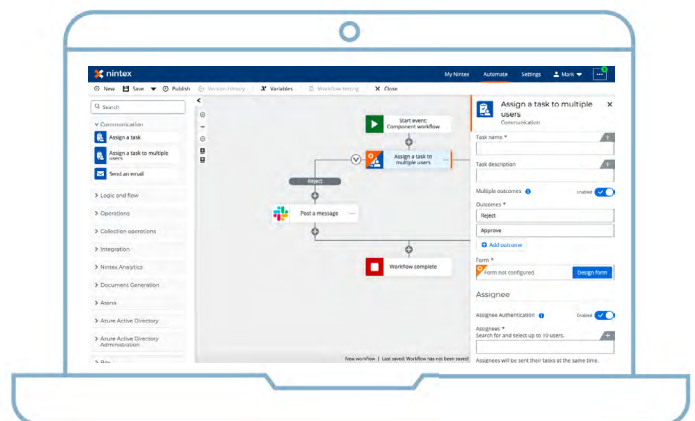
nintex

My Nintex Automate Settings Mark

New Save Publish Version history Variables Workflow testing Close

Search

Communication

Assign a task

Assign a task to multiple users

Send an email

Logic and flow

Operations

Collection operations

Integration

Nintex Analytics

Document Generation

Asana

Azure Active Directory

Azure Active Directory Administration

Box

Start event: Component workflow

Assign a task to multiple users

Reject

Post a message

Workflow complete

New workflow | Last saved: Workflow has not been saved

Assign a task to multiple users

Communication

Task name *

Task description

Multiple outcomes Enabled

Outcomes *

Reject

Approve

Add outcome

Form *

Form not configured

Design form

Assignee

Assignee Authentication Enabled

Assignees *

Search for and select up to 10 users.

Assignees will be sent their tasks at the same time.